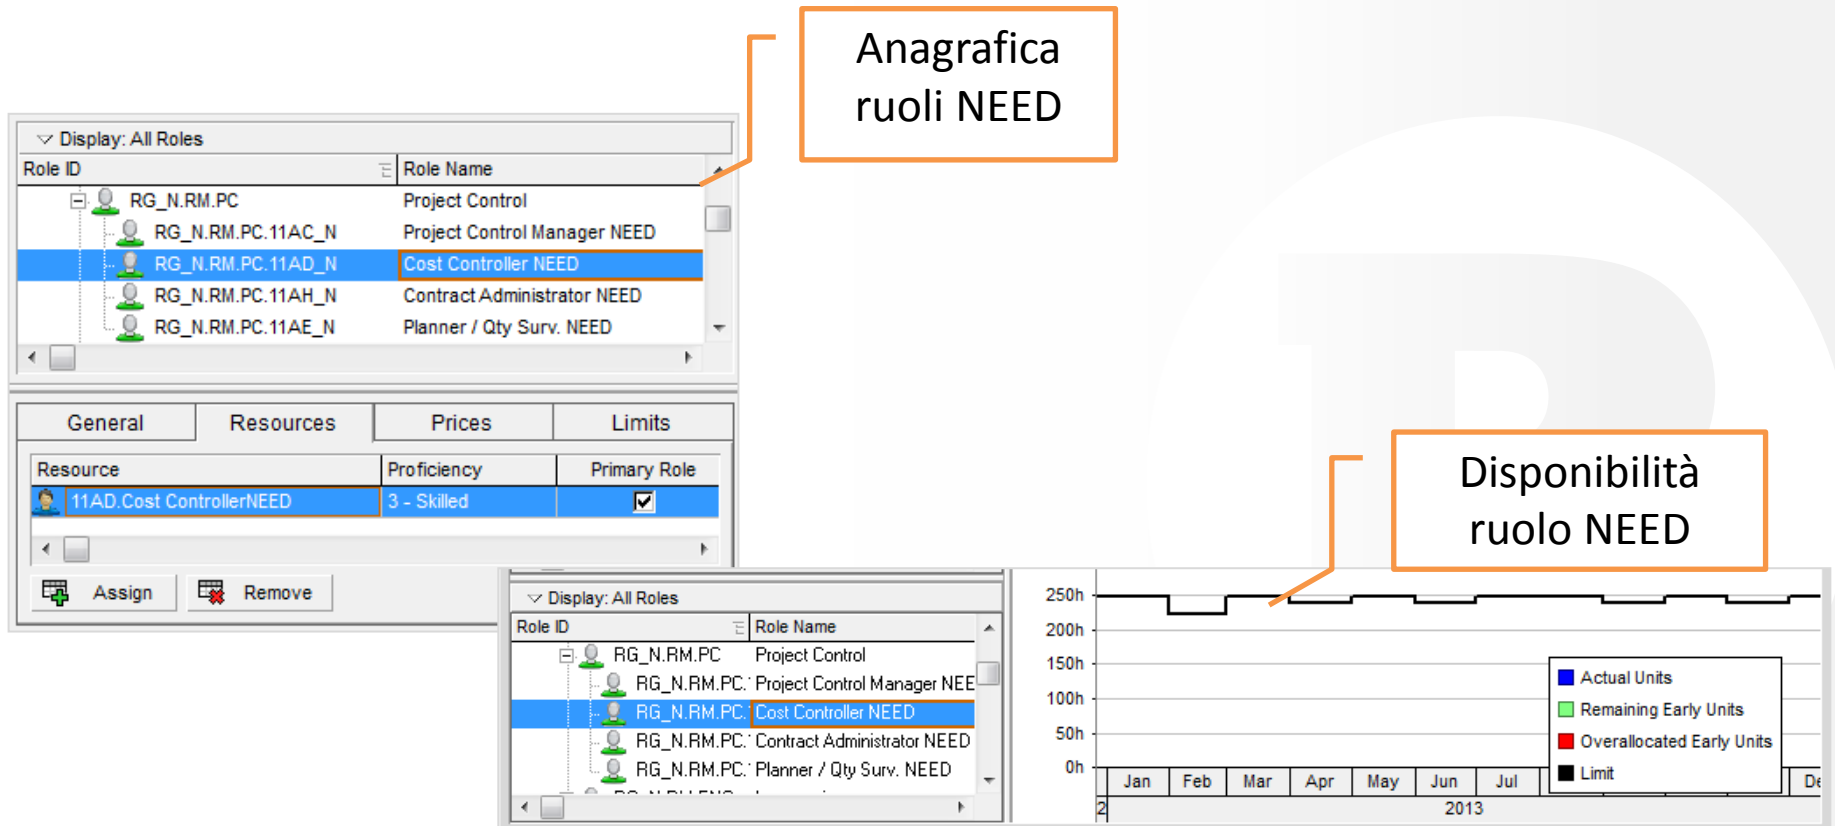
Anagrafica ruoli NEED

Display: All Roles

| Role ID | Role Name |
|---|---|
| RG_N.RM.PC | Project Control |
| RG_N.RM.PC.11AC_N | Project Control Manager NEED |
| RG_N.RM.PC.11AD_N | Cost Controller NEED |
| RG_N.RM.PC.11AH_N | Contract Administrator NEED |
| RG_N.RM.PC.11AE_N | Planner / Qty Surv. NEED |

General | Resources | Prices | Limits

| Resource | Proficiency | Primary Role |
|---|---|---|
| 11AD.Cost ControllerNEED | 3 - Skilled | ☑ |

Assign | Remove

Disponibilità ruolo NEED

Display: All Roles

| Role ID | Role Name |
|---|---|
| RG_N.RM.PC | Project Control |
| RG_N.RM.PC.' | Project Control Manager NEE |
| RG_N.RM.PC.' | Cost Controller NEED |
| RG_N.RM.PC.' | Contract Administrator NEED |
| RG_N.RM.PC.' | Planner / Qty Surv. NEED |

250h
200h
150h
100h
50h
0h

Actual Units
Remaining Early Units
Overallocated Early Units
Limit

Jan Feb Mar Apr May Jun Jul De
2
2013